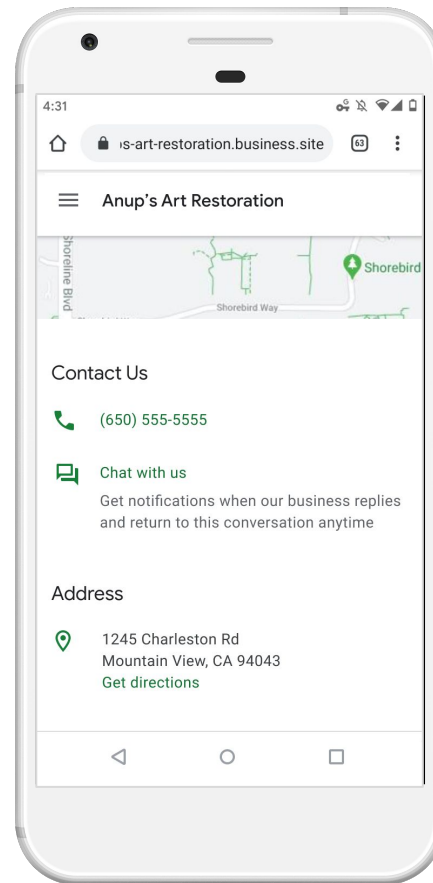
4:31

ıs-art-restoration.business.site

63

Anup's Art Restoration

Shoreline Blvd

Shorebird

Shorebird Way

Contact Us

(650) 555-5555

Chat with us

Get notifications when our business replies and return to this conversation anytime

Address

1245 Charleston Rd
Mountain View, CA 94043
Get directions